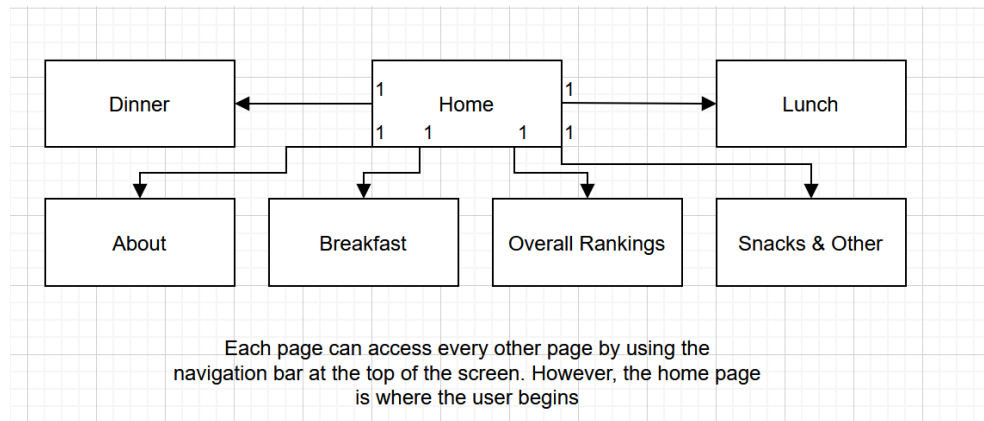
Dinner

1

Home

1

Lunch

1 1 1 1

About

Breakfast

Overall Rankings

Snacks & Other

Each page can access every other page by using the navigation bar at the top of the screen. However, the home page is where the user begins